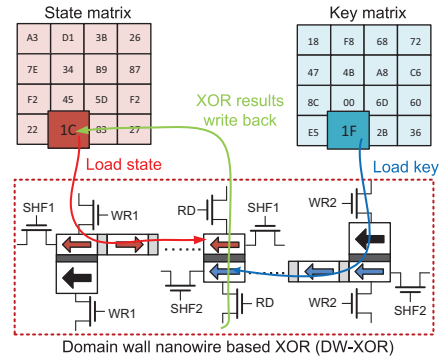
State matrix

| A3 | D1 | 3B | 26 |
|---|---|---|---|
| 7E | 34 | B9 | 87 |
| F2 | 45 | 5D | F2 |
| 22 | 1C | 03 | 27 |

Key matrix

| 18 | F8 | 68 | 72 |
|---|---|---|---|
| 47 | 4B | A8 | C6 |
| 8C | 00 | 6D | 60 |
| E5 | 1F | 2B | 36 |

XOR results write back

Load state

Load key

SHF1 WR1 RD SHF1 WR2

WR1 SHF2 RD WR2 SHF2

Domain wall nanowire based XOR (DW-XOR)